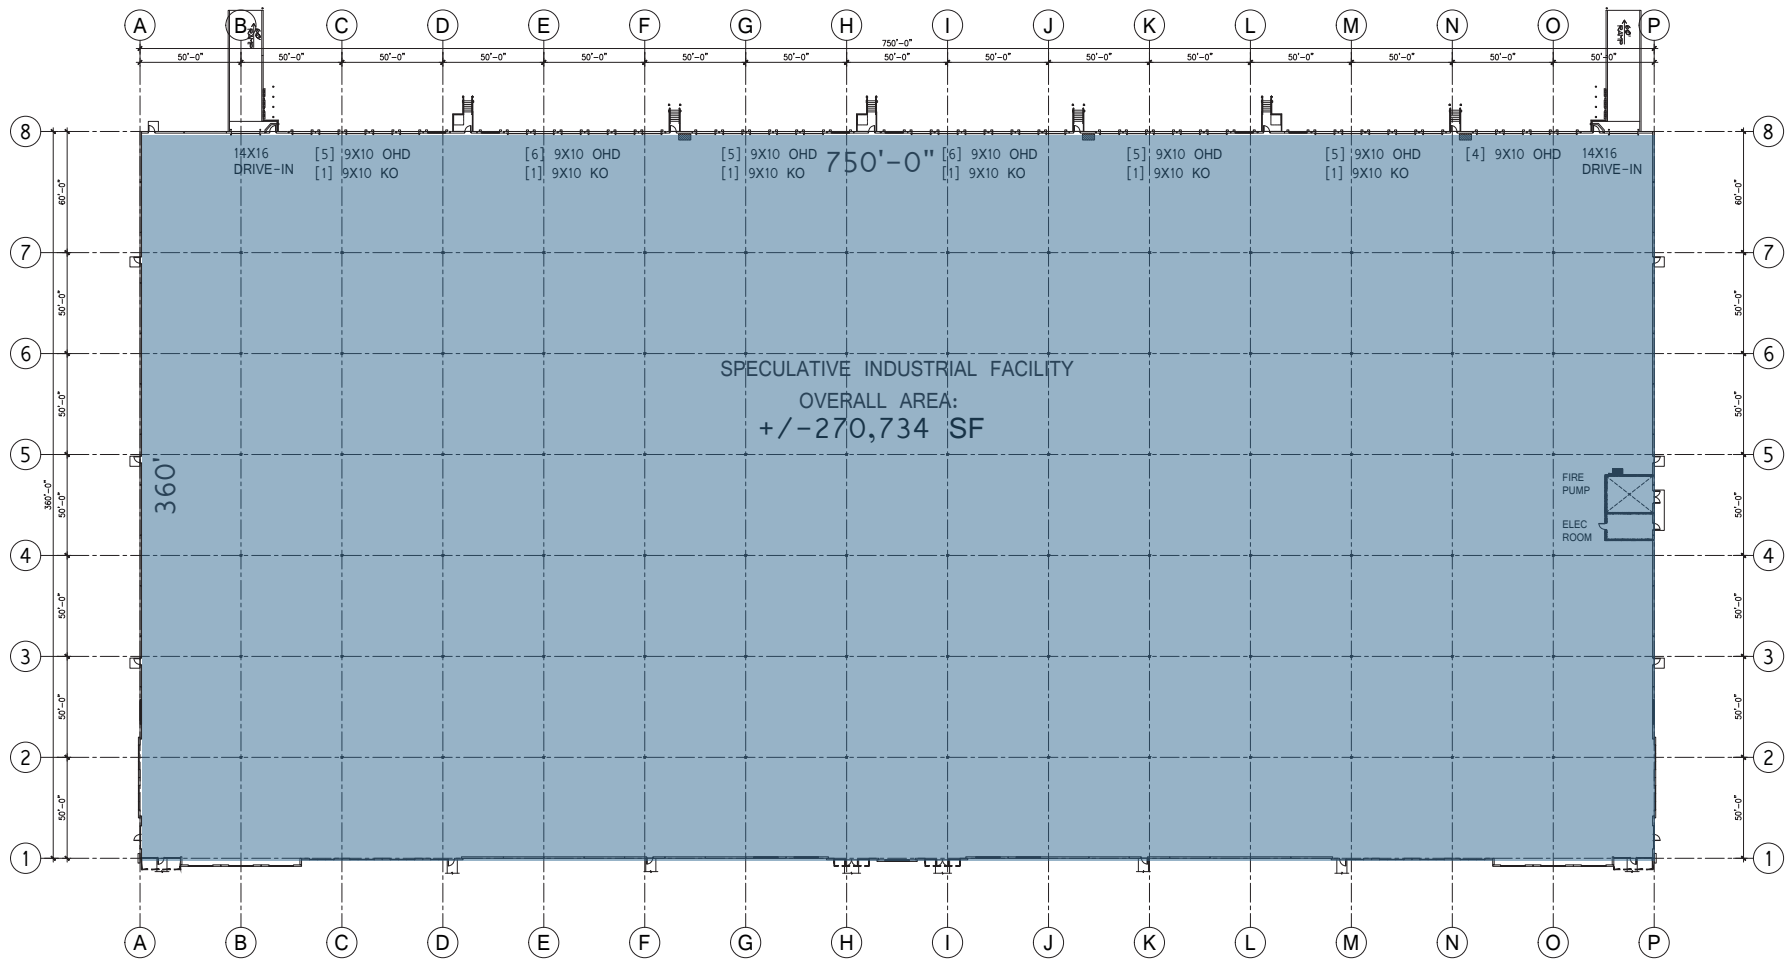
A B C D E F G H I J K L M N O P

750'-0"

50'-0" 50'-0" 50'-0" 50'-0" 50'-0" 50'-0" 50'-0" 50'-0" 50'-0" 50'-0" 50'-0" 50'-0" 50'-0" 50'-0" 50'-0"

8

14X16 DRIVE-IN

[5] 9X10 OHD
[1] 9X10 KO

[6] 9X10 OHD
[1] 9X10 KO

[5] 9X10 OHD
[1] 9X10 KO

750'-0"

[6] 9X10 OHD
[1] 9X10 KO

[5] 9X10 OHD
[1] 9X10 KO

[5] 9X10 OHD
[1] 9X10 KO

[4] 9X10 OHD

14X16 DRIVE-IN

60'-0"

7

50'-0"

6

SPECULATIVE INDUSTRIAL FACILITY

OVERALL AREA:
+/-270,734 SF

50'-0"

5

360'

360'-0"

FIRE PUMP

ELEC ROOM

50'-0"

4

50'-0"

3

50'-0"

2

50'-0"

1

A B C D E F G H I J K L M N O P